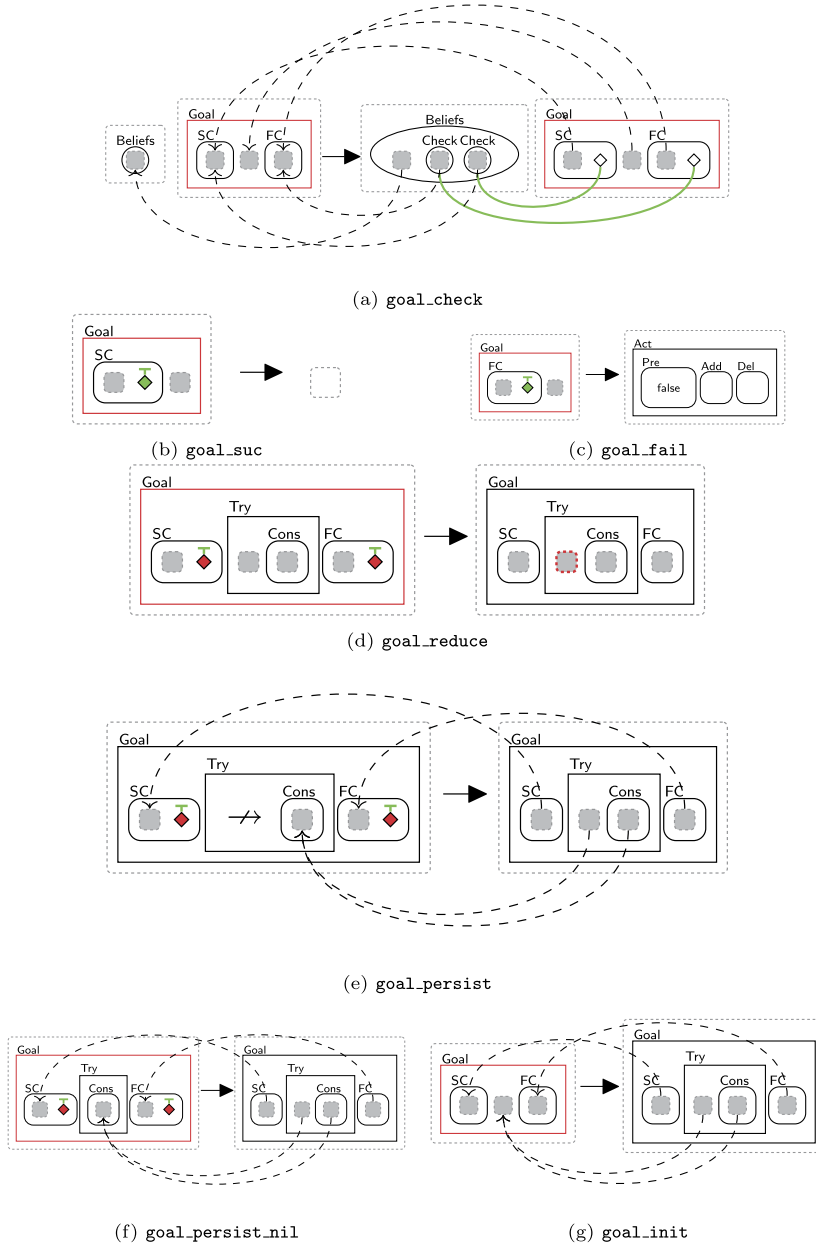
Beliefs

Goal
SC$^l$ FC$^l$

Beliefs
Check Check

Goal
SC FC

(a) goal_check

Goal
SC

(b) goal_suc

Goal
FC

Act
Pre
false
Add Del

(c) goal_fail

Goal
Try
SC Cons FC

Goal
Try
SC Cons FC

(d) goal_reduce

Goal
Try
SC$^l$ Cons FC$^l$

Goal
Try
SC Cons FC

(e) goal_persist

Goal
Try
SC$^l$ Cons FC$^l$

Goal
Try
SC Cons FC

(f) goal_persist_nil

Goal
SC$^l$ FC$^l$

Goal
Try
SC Cons FC

(g) goal_init